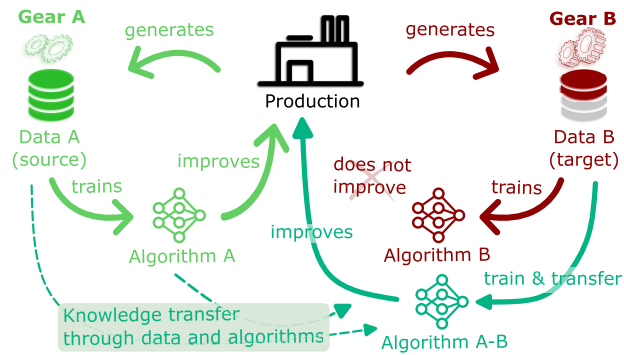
Gear A

generates

Production

generates

Gear B

Data A (source)

Data B (target)

improves

does not improve

trains

trains

Algorithm A

improves

Algorithm B

train & transfer

Knowledge transfer through data and algorithms

Algorithm A-B